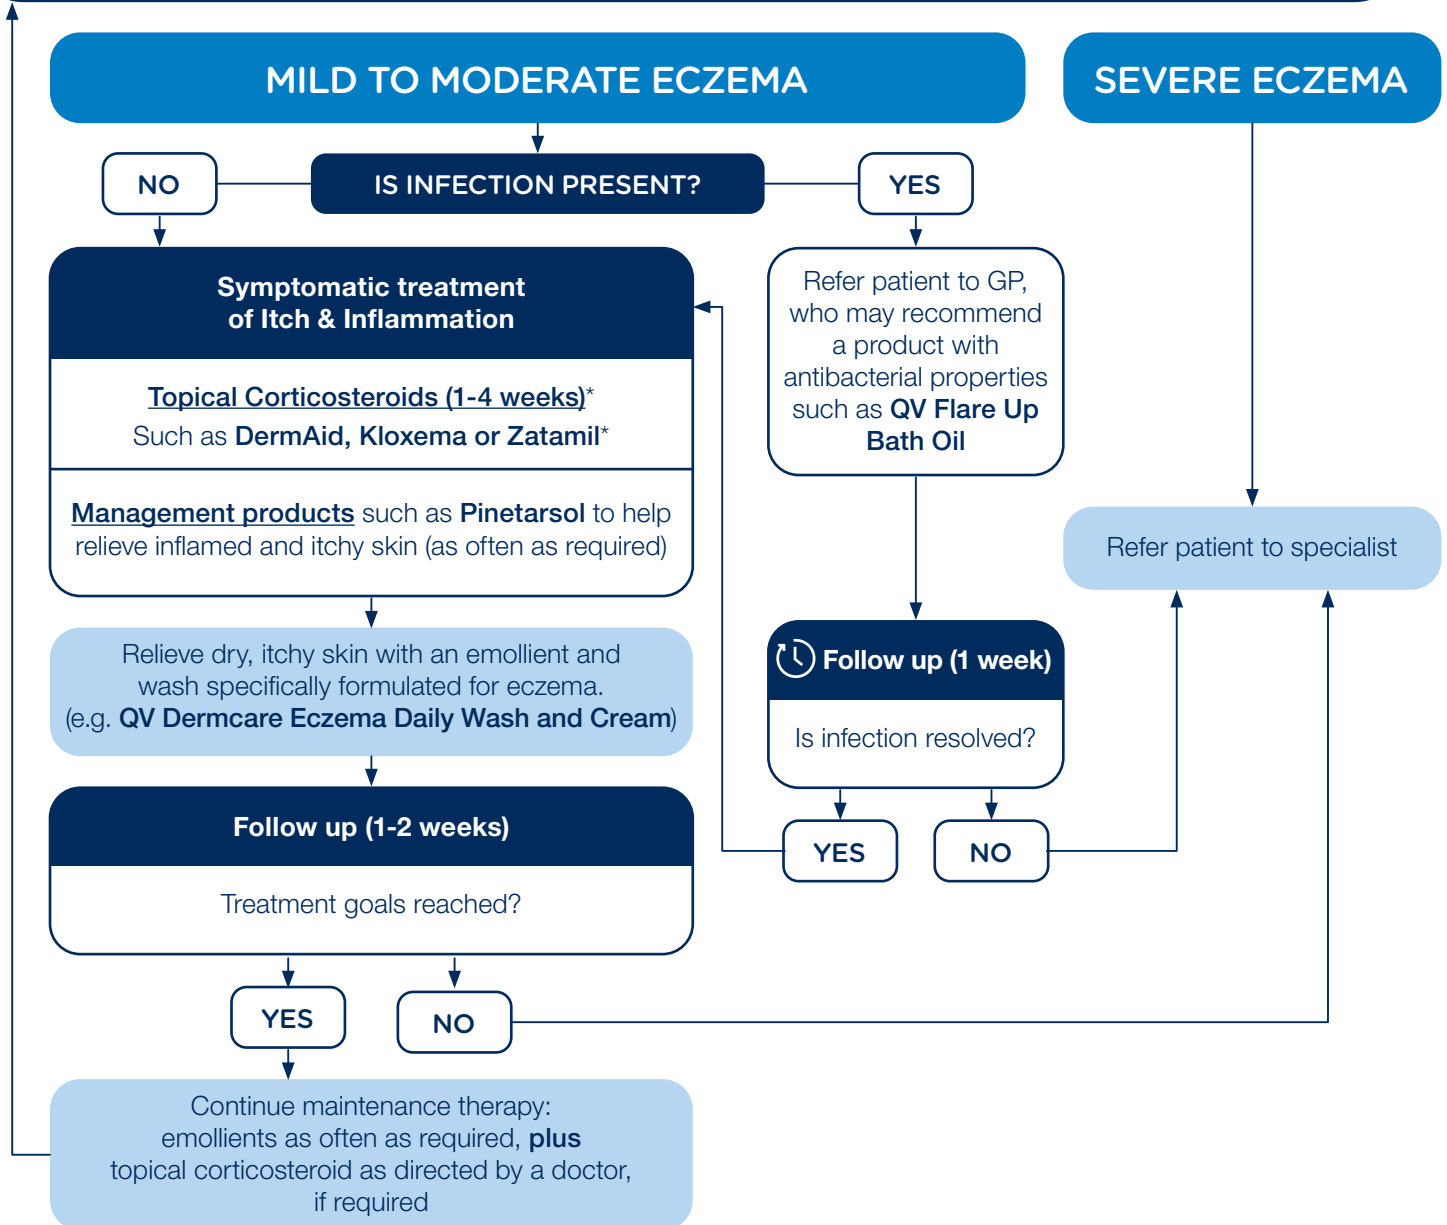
MILD TO MODERATE ECZEMA

SEVERE ECZEMA

NO

IS INFECTION PRESENT?

YES

Symptomatic treatment of Itch & Inflammation

Topical Corticosteroids (1-4 weeks)*
Such as DermAid, Kloxema or Zatamil*

Management products such as Pinetarsol to help relieve inflamed and itchy skin (as often as required)

Refer patient to GP, who may recommend a product with antibacterial properties such as QV Flare Up Bath Oil

Refer patient to specialist

Relieve dry, itchy skin with an emollient and wash specifically formulated for eczema. (e.g. QV Dermcare Eczema Daily Wash and Cream)

Follow up (1 week)

Is infection resolved?

YES

NO

Follow up (1-2 weeks)

Treatment goals reached?

YES

NO

Continue maintenance therapy: emollients as often as required, plus topical corticosteroid as directed by a doctor, if required